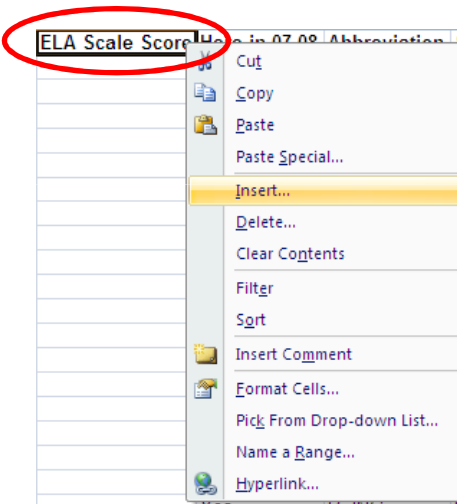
ELA Scale Score | H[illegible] in 07-08 | Abbreviation

Cut
Copy
Paste
Paste Special...
Insert...
Delete...
Clear Contents
Filter
Sort
Insert Comment
Format Cells...
Pick From Drop-down List...
Name a Range...
Hyperlink...